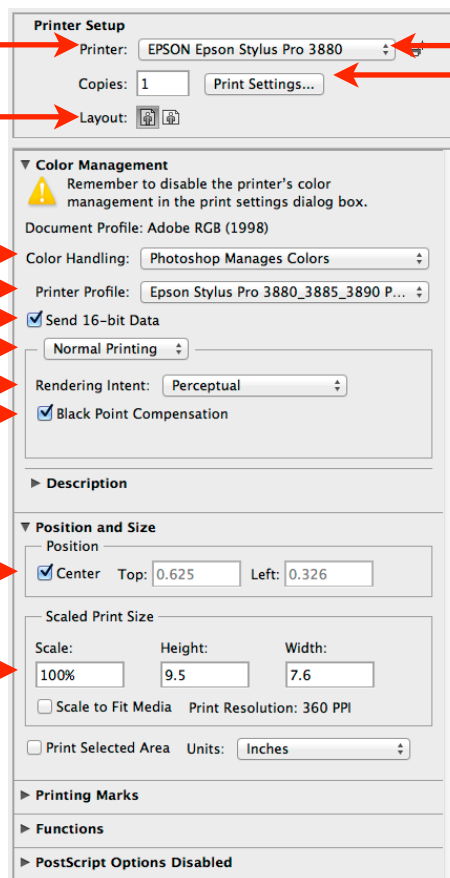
Printer Setup

Printer: EPSON Epson Stylus Pro 3880

Copies: 1 Print Settings...

Layout:

Color Management

Remember to disable the printer's color management in the print settings dialog box.

Document Profile: Adobe RGB (1998)

Color Handling: Photoshop Manages Colors

Printer Profile: Epson Stylus Pro 3880_3885_3890 P...

Send 16-bit Data

Normal Printing

Rendering Intent: Perceptual

Black Point Compensation

Description

Position and Size

Position

Center Top: 0.625 Left: 0.326

Scaled Print Size

Scale: Height: Width:

100% 9.5 7.6

Scale to Fit Media Print Resolution: 360 PPI

Print Selected Area Units: Inches

Printing Marks

Functions

PostScript Options Disabled